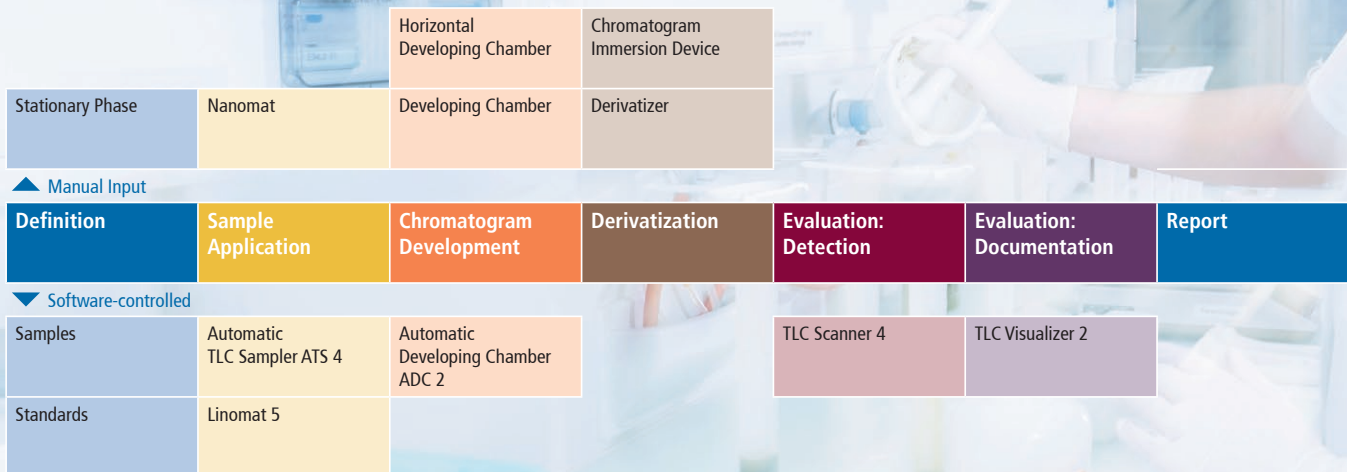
| | | Horizontal Developing Chamber | Chromatogram Immersion Device | | | |
|---|---|---|---|---|---|---|
| Stationary Phase | Nanomat | Developing Chamber | Derivatizer | | | |

Manual Input

| Definition | Sample Application | Chromatogram Development | Derivatization | Evaluation: Detection | Evaluation: Documentation | Report |
|---|---|---|---|---|---|---|

Software-controlled

| | | | | | |
|---|---|---|---|---|---|
| Samples | Automatic TLC Sampler ATS 4 | Automatic Developing Chamber ADC 2 | | TLC Scanner 4 | TLC Visualizer 2 |
| Standards | Linomat 5 | | | | |